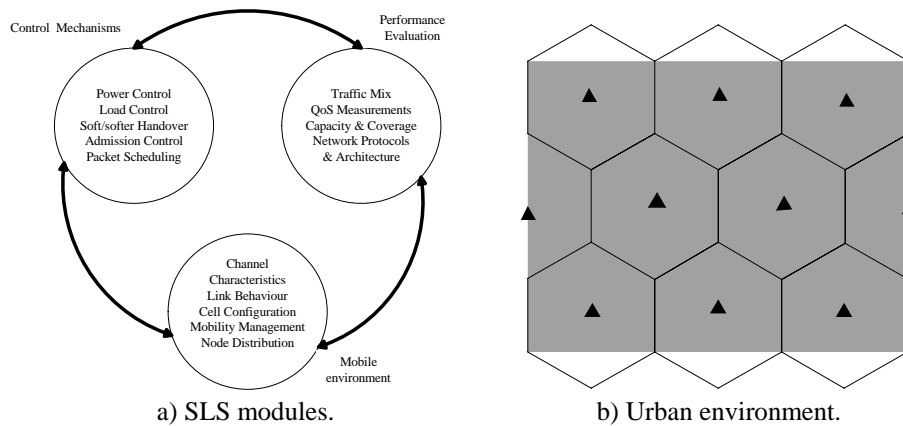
Control Mechanisms

Performance Evaluation

Power Control
Load Control
Soft/softer Handover
Admission Control
Packet Scheduling

Traffic Mix
QoS Measurements
Capacity & Coverage
Network Protocols
& Architecture

Channel
Characteristics
Link Behaviour
Cell Configuration
Mobility Management
Node Distribution

Mobile environment

a) SLS modules.

b) Urban environment.